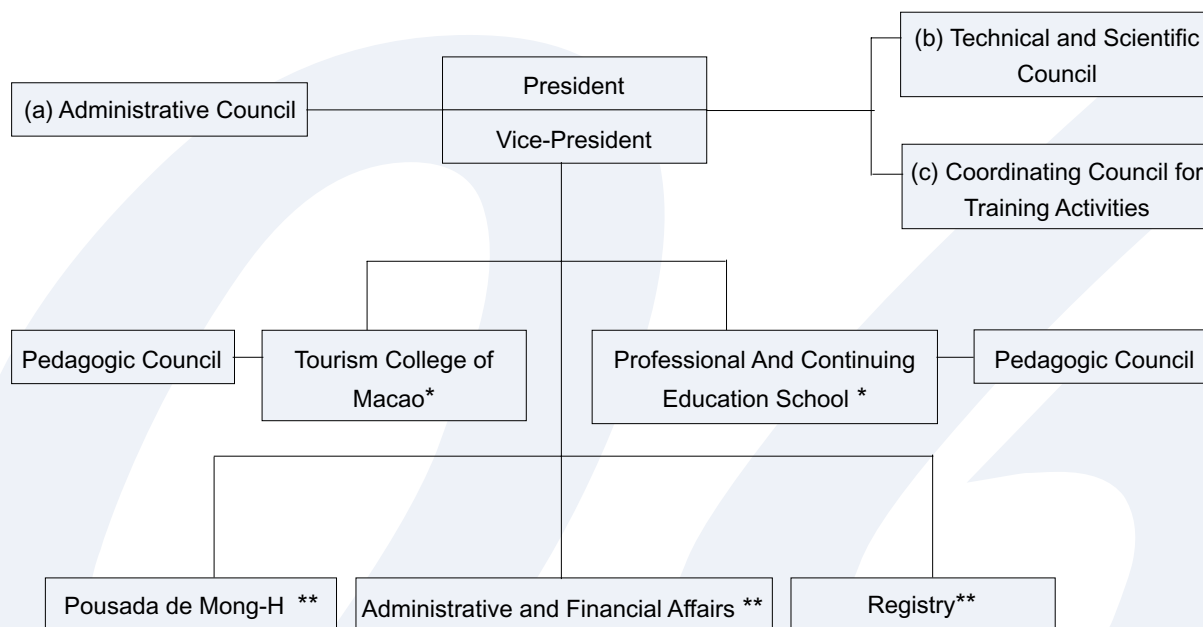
(a) Administrative Council

President

Vice-President

(b) Technical and Scientific Council

(c) Coordinating Council for Training Activities

Pedagogic Council

Tourism College of Macao*

Professional And Continuing Education School *

Pedagogic Council

Pousada de Mong-H **

Administrative and Financial Affairs **

Registry**